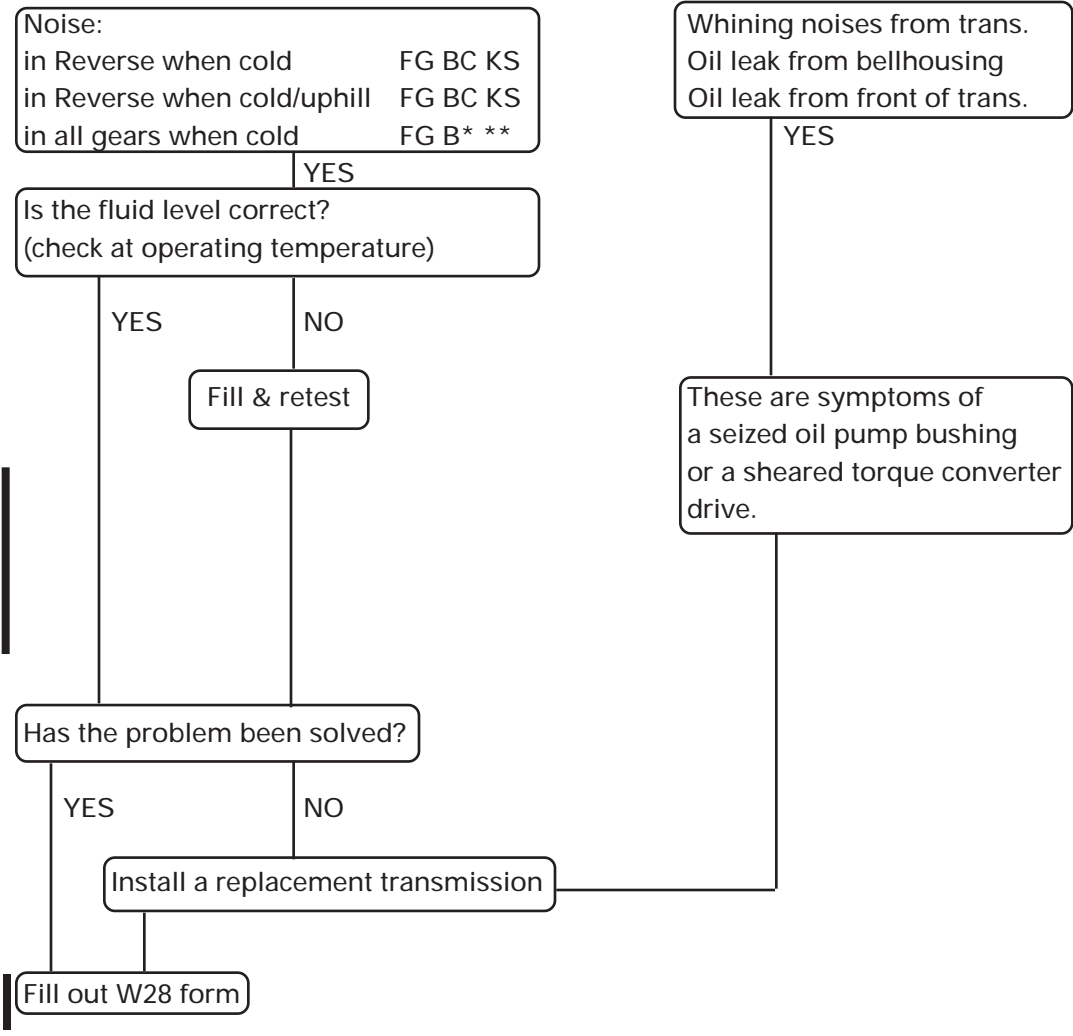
Noise:
in Reverse when cold FG BC KS
in Reverse when cold/uphill FG BC KS
in all gears when cold FG B* **

YES

Is the fluid level correct?
(check at operating temperature)

YES

NO

Fill & retest

Has the problem been solved?

YES

NO

Install a replacement transmission

Fill out W28 form

Whining noises from trans.
Oil leak from bellhousing
Oil leak from front of trans.

YES

These are symptoms of a seized oil pump bushing or a sheared torque converter drive.